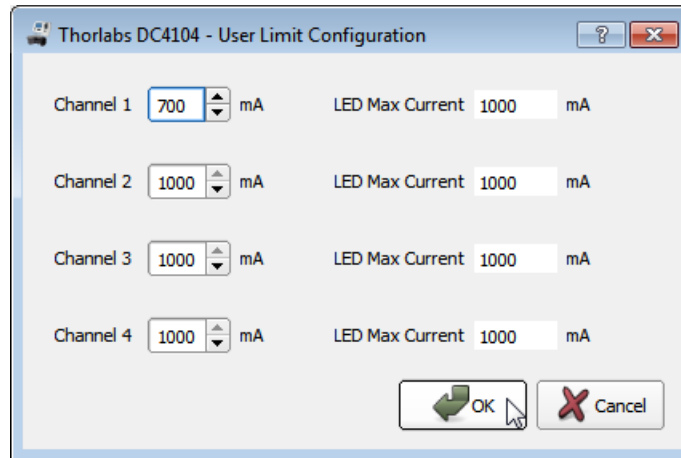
Thorlabs DC4104 - User Limit Configuration

?

Channel 1 700 mA LED Max Current 1000 mA

Channel 2 1000 mA LED Max Current 1000 mA

Channel 3 1000 mA LED Max Current 1000 mA

Channel 4 1000 mA LED Max Current 1000 mA

OK Cancel